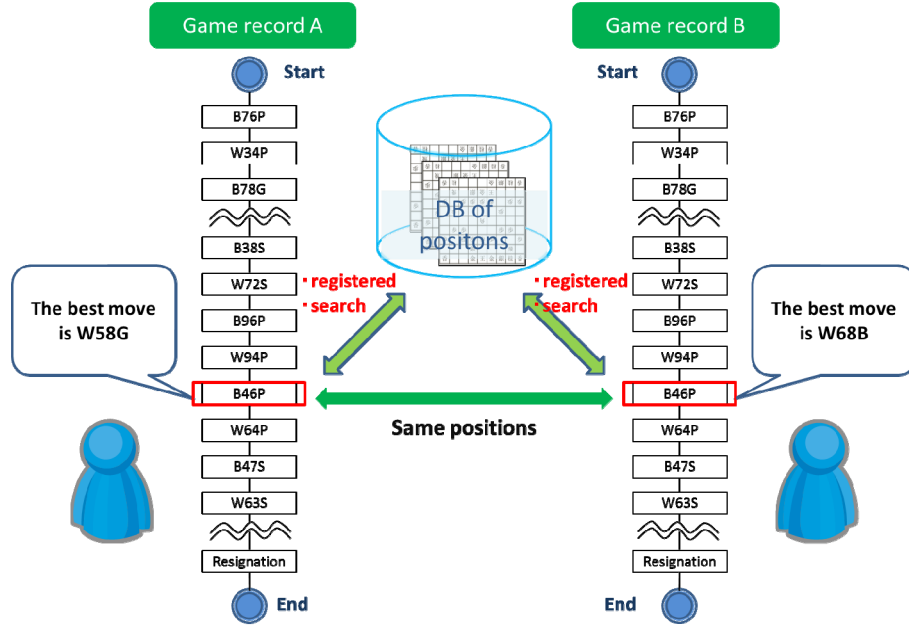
Game record A

Start

B76P

W34P

B78G

B38S

W72S

B96P

W94P

B46P

W64P

B47S

W63S

Resignation

End

The best move is W58G

DB of positons

・registered
・search

・registered
・search

Same positions

Game record B

Start

B76P

W34P

B78G

B38S

W72S

B96P

W94P

B46P

W64P

B47S

W63S

Resignation

End

The best move is W68B